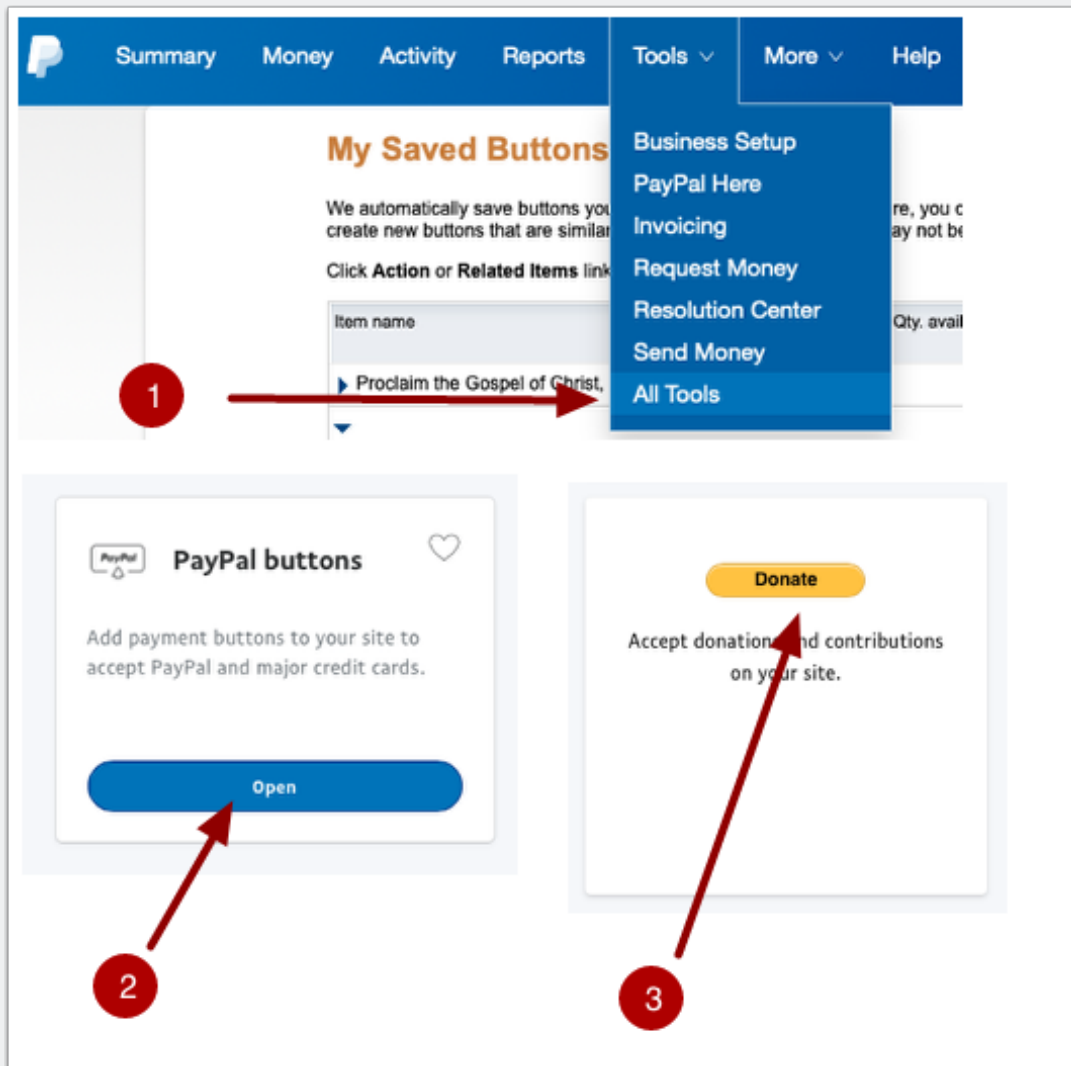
Summary Money Activity Reports Tools More Help

My Saved Buttons

We automatically save buttons you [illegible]re, you c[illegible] create new buttons that are similar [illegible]ay not be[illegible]

Click **Action** or **Related Items** link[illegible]

Business Setup
PayPal Here
Invoicing
Request Money
Resolution Center
Send Money
All Tools

| Item name | Qty. avail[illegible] |
|---|---|
| Proclaim the Gospel of Christ, | |

1

PayPal

PayPal buttons

Add payment buttons to your site to accept PayPal and major credit cards.

Open

2

Donate

Accept donations and contributions on your site.

3